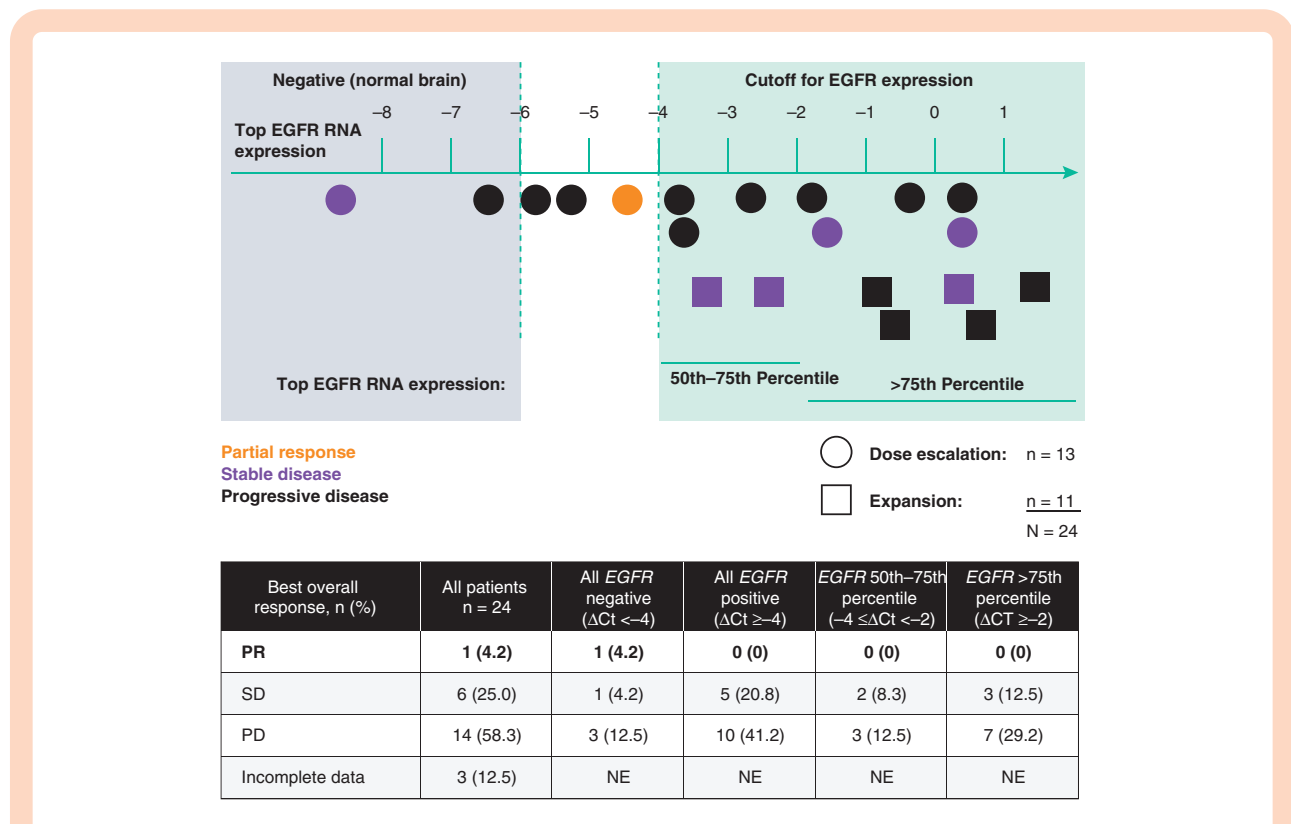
Negative (normal brain)

Cutoff for EGFR expression

Top EGFR RNA expression

–8 –7 –6 –5 –4 –3 –2 –1 0 1

Top EGFR RNA expression:

50th–75th Percentile

>75th Percentile

Partial response
Stable disease
Progressive disease

Dose escalation: n = 13

Expansion: n = 11

N = 24

| Best overall response, n (%) | All patients n = 24 | All *EGFR* negative ($\Delta$Ct <–4) | All *EGFR* positive ($\Delta$Ct ≥–4) | *EGFR* 50th–75th percentile (–4 ≤$\Delta$Ct <–2) | *EGFR* >75th percentile ($\Delta$CT ≥–2) |
|---|---|---|---|---|---|
| **PR** | **1 (4.2)** | **1 (4.2)** | **0 (0)** | **0 (0)** | **0 (0)** |
| SD | 6 (25.0) | 1 (4.2) | 5 (20.8) | 2 (8.3) | 3 (12.5) |
| PD | 14 (58.3) | 3 (12.5) | 10 (41.2) | 3 (12.5) | 7 (29.2) |
| Incomplete data | 3 (12.5) | NE | NE | NE | NE |